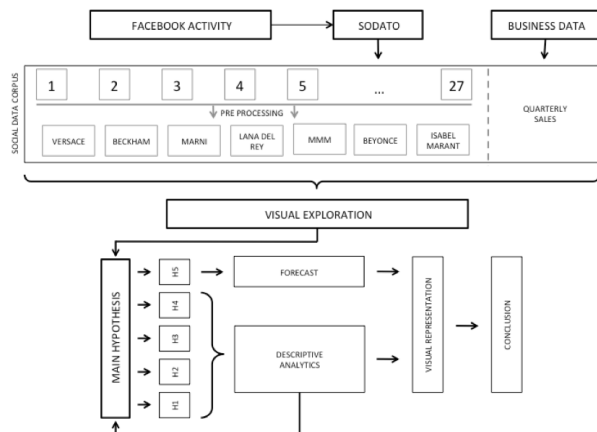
FACEBOOK ACTIVITY

SODATO

BUSINESS DATA

SOCIAL DATA CORPUS

1

2

3

4

5

...

27

PRE PROCESSING

VERSACE

BECKHAM

MARNI

LANA DEL REY

MMM

BEYONCE

ISABEL MARANT

QUARTERLY SALES

VISUAL EXPLORATION

MAIN HYPOTHESIS

H5

H4

H3

H2

H1

FORECAST

DESCRIPTIVE ANALYTICS

VISUAL REPRESENTATION

CONCLUSION